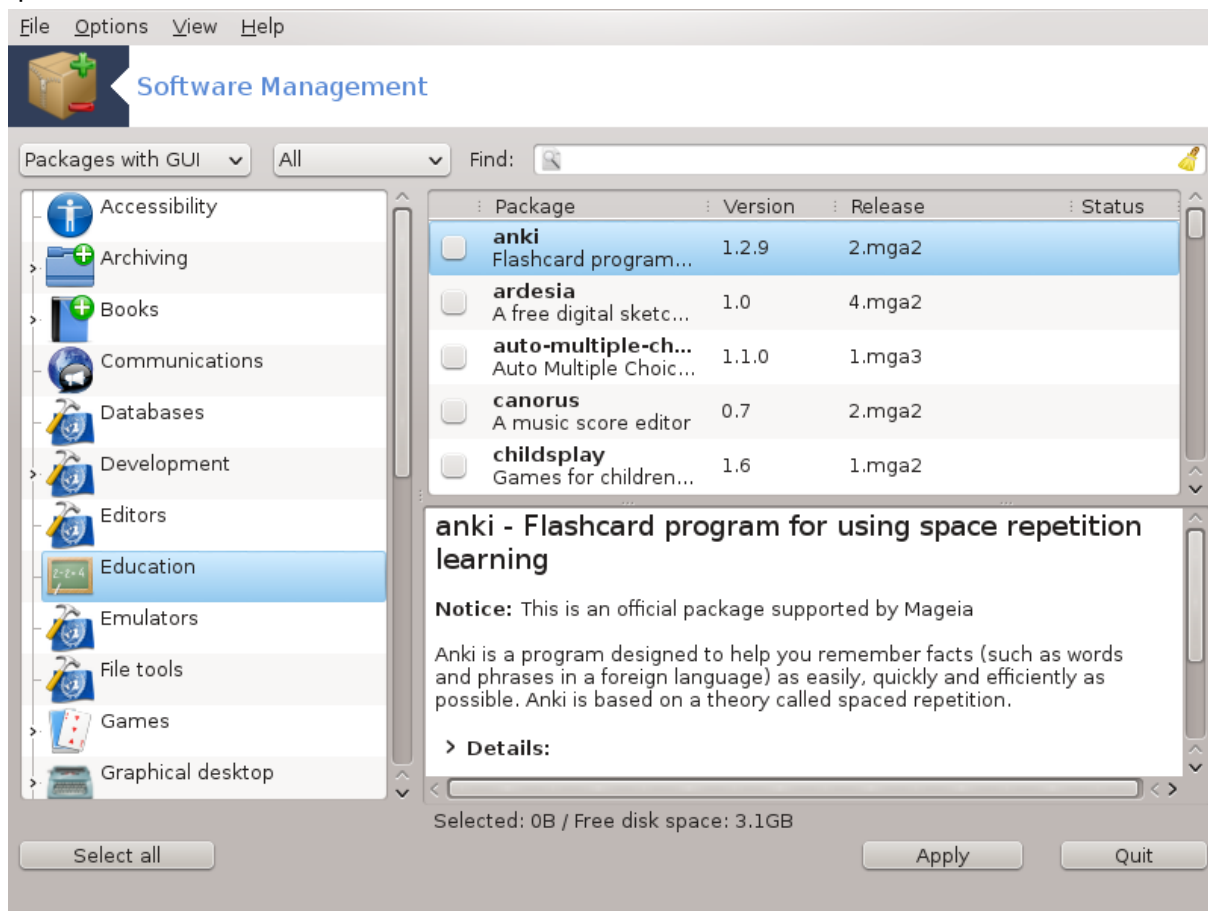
File Options View Help

Software Management

Packages with GUI All Find:

Accessibility
Archiving
Books
Communications
Databases
Development
Editors
Education
Emulators
File tools
Games
Graphical desktop

| Package | Version | Release | Status |
|---|---|---|---|
| anki Flashcard program... | 1.2.9 | 2.mga2 | |
| ardesia A free digital sketc... | 1.0 | 4.mga2 | |
| auto-multiple-ch... Auto Multiple Choic... | 1.1.0 | 1.mga3 | |
| canorus A music score editor | 0.7 | 2.mga2 | |
| childsplay Games for children... | 1.6 | 1.mga2 | |

anki - Flashcard program for using space repetition learning

Notice: This is an official package supported by Mageia

Anki is a program designed to help you remember facts (such as words and phrases in a foreign language) as easily, quickly and efficiently as possible. Anki is based on a theory called spaced repetition.

Details:

Selected: 0B / Free disk space: 3.1GB

Select all Apply Quit